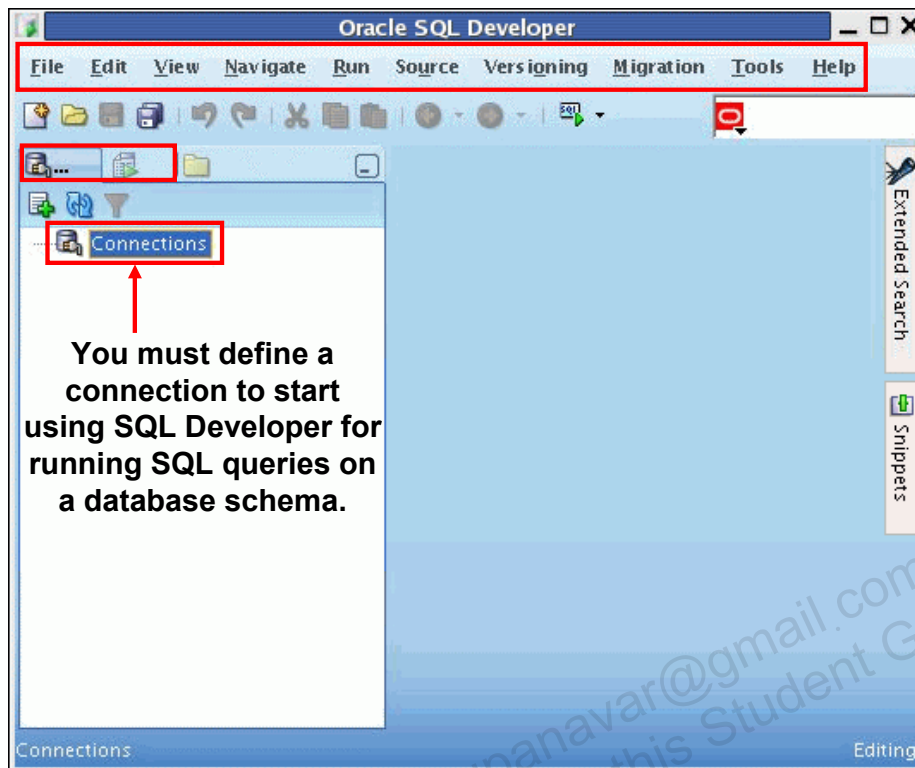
Oracle SQL Developer

File Edit View Navigate Run Source Versioning Migration Tools Help

Connections

You must define a connection to start using SQL Developer for running SQL queries on a database schema.

Extended Search

Snippets

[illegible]anavar@gmail.com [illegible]this Student G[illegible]

Connections

Editing